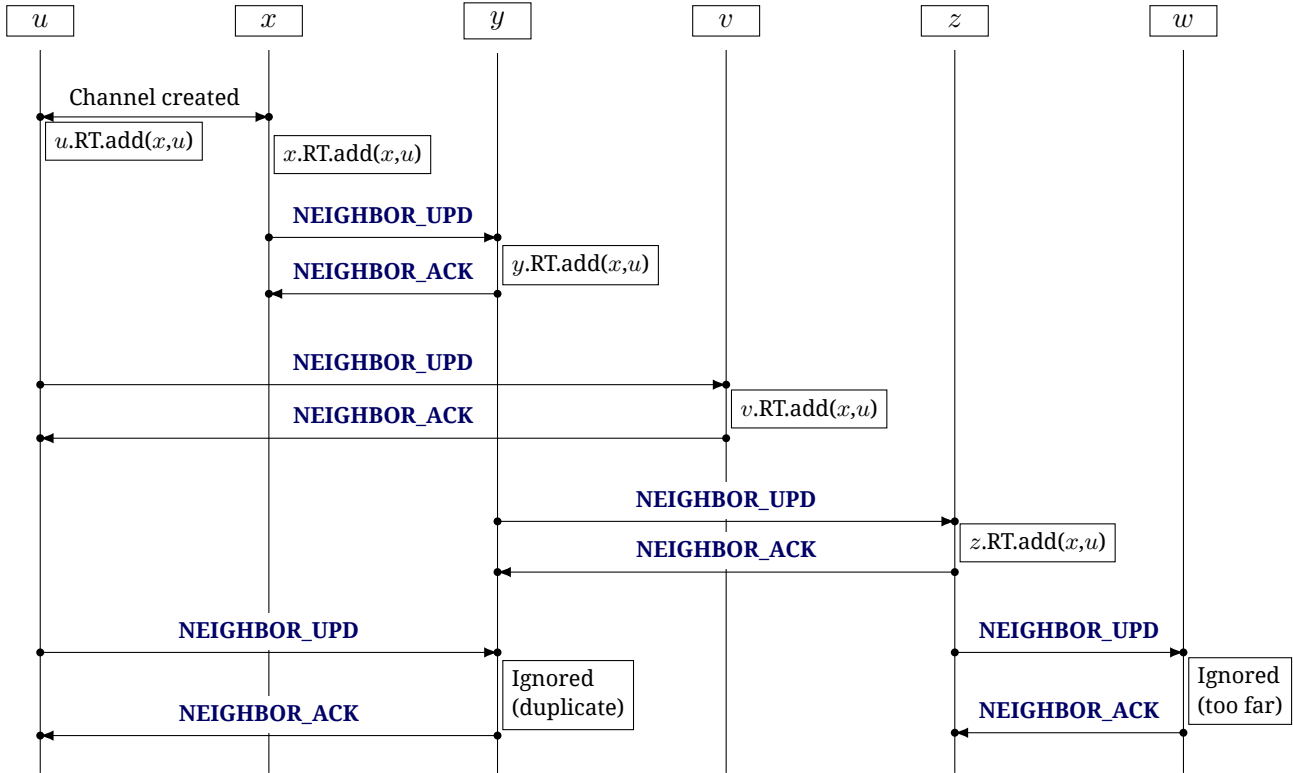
$u$ $x$ $y$ $v$ $z$ $w$

Channel created

$u$.RT.add($x$,$u$)

$x$.RT.add($x$,$u$)

NEIGHBOR_UPD

$y$.RT.add($x$,$u$)

NEIGHBOR_ACK

NEIGHBOR_UPD

NEIGHBOR_ACK

$v$.RT.add($x$,$u$)

NEIGHBOR_UPD

NEIGHBOR_ACK

$z$.RT.add($x$,$u$)

NEIGHBOR_UPD

Ignored (duplicate)

NEIGHBOR_ACK

NEIGHBOR_UPD

Ignored (too far)

NEIGHBOR_ACK